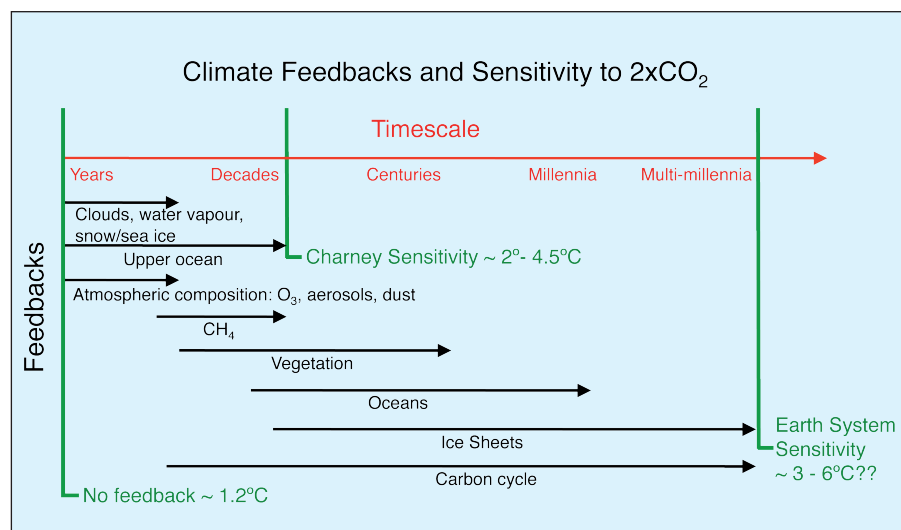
Climate Feedbacks and Sensitivity to 2x$CO_2$

Timescale

Years Decades Centuries Millennia Multi-millennia

Feedbacks

Clouds, water vapour, snow/sea ice

Upper ocean

Charney Sensitivity ~ 2º- 4.5ºC

Atmospheric composition: $O_3$, aerosols, dust

$CH_4$

Vegetation

Oceans

Ice Sheets

Earth System Sensitivity ~ 3 - 6ºC??

Carbon cycle

No feedback ~ 1.2ºC